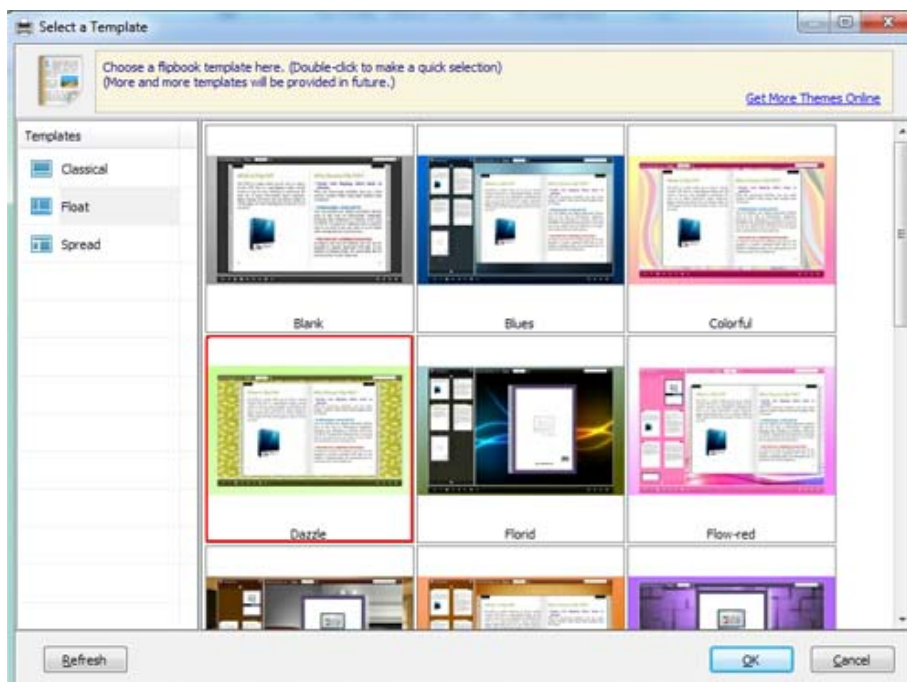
Select a Template

Choose a flipbook template here. (Double-click to make a quick selection)
(More and more templates will be provided in future.)

Get More Themes Online

Templates

Classical

Float

Spread

Blank

Blues

Colorful

Dazzle

Florid

Flow-red

Refresh

OK

Cancel